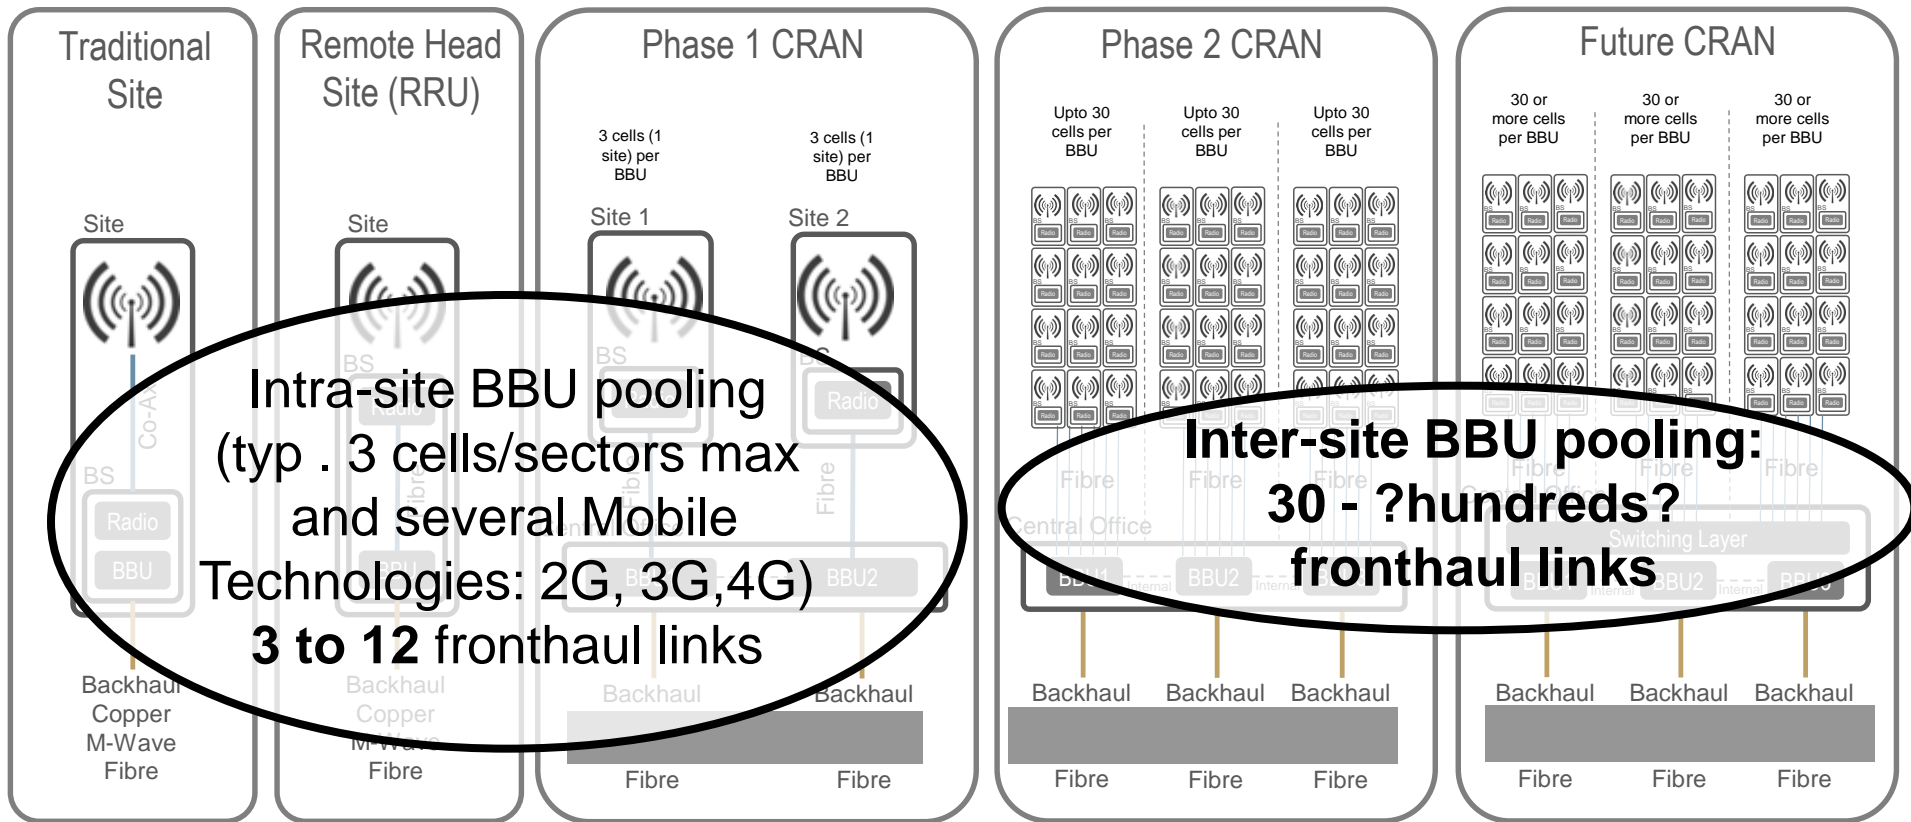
Traditional Site

Site

BS

Radio

BBU

Co-A

Backhaul
Copper
M-Wave
Fibre

Remote Head Site (RRU)

Site

BS

Radio

Fibre

BBU

Backhaul
Copper
M-Wave
Fibre

Phase 1 CRAN

3 cells (1 site) per BBU

3 cells (1 site) per BBU

Site 1

Site 2

BS

BS

Radio

Radio

Fibre

Fibre

BBU2

Backhaul

Backhaul

Fibre

Fibre

Intra-site BBU pooling
(typ . 3 cells/sectors max
and several Mobile
Technologies: 2G, 3G,4G)
3 to 12 fronthaul links

Phase 2 CRAN

Upto 30 cells per BBU

Upto 30 cells per BBU

Upto 30 cells per BBU

Fibre

Fibre

Fibre

Central Office

BBU1

BBU2

Internal

Internal

Backhaul

Backhaul

Backhaul

Fibre

Fibre

Fibre

Future CRAN

30 or more cells per BBU

30 or more cells per BBU

30 or more cells per BBU

Fibre

Fibre

Fibre

Switching Layer

BBU2

Internal

Internal

Backhaul

Backhaul

Backhaul

Fibre

Fibre

Fibre

Inter-site BBU pooling:
30 - ?hundreds?
fronthaul links